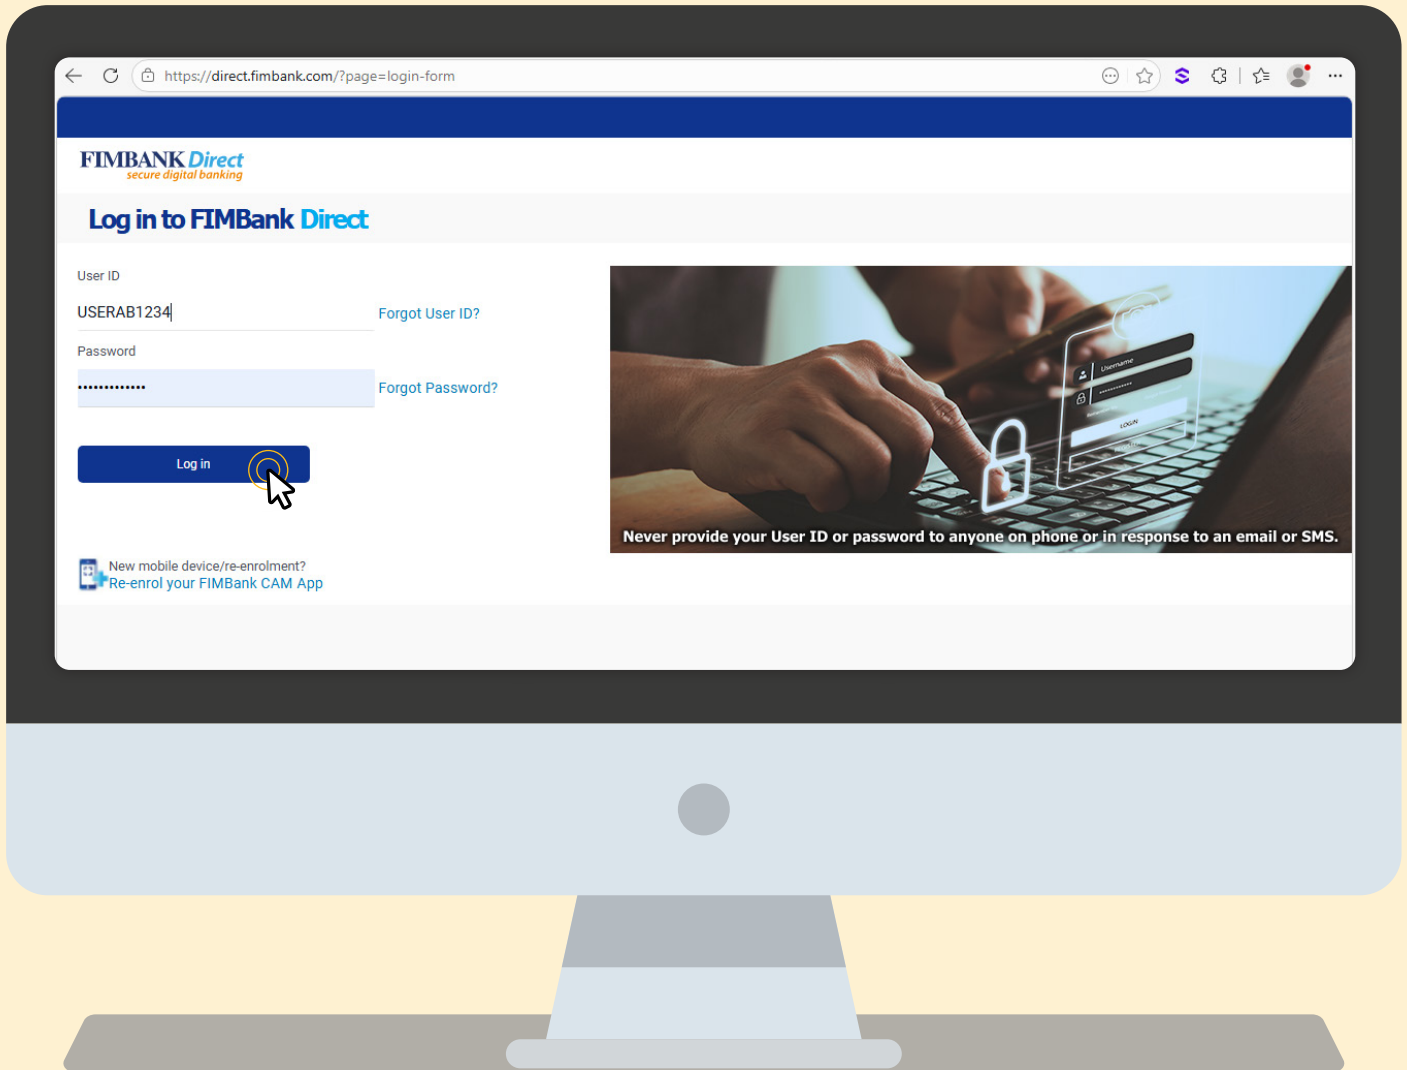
https://direct.fimbank.com/?page=login-form

FIMBANK Direct
secure digital banking

Log in to FIMBank Direct

User ID

USERAB1234

Forgot User ID?

Password

••••••••••••••

Forgot Password?

Log in

New mobile device/re-enrolment?
Re-enrol your FIMBank CAM App

Username

LOGIN

Never provide your User ID or password to anyone on phone or in response to an email or SMS.